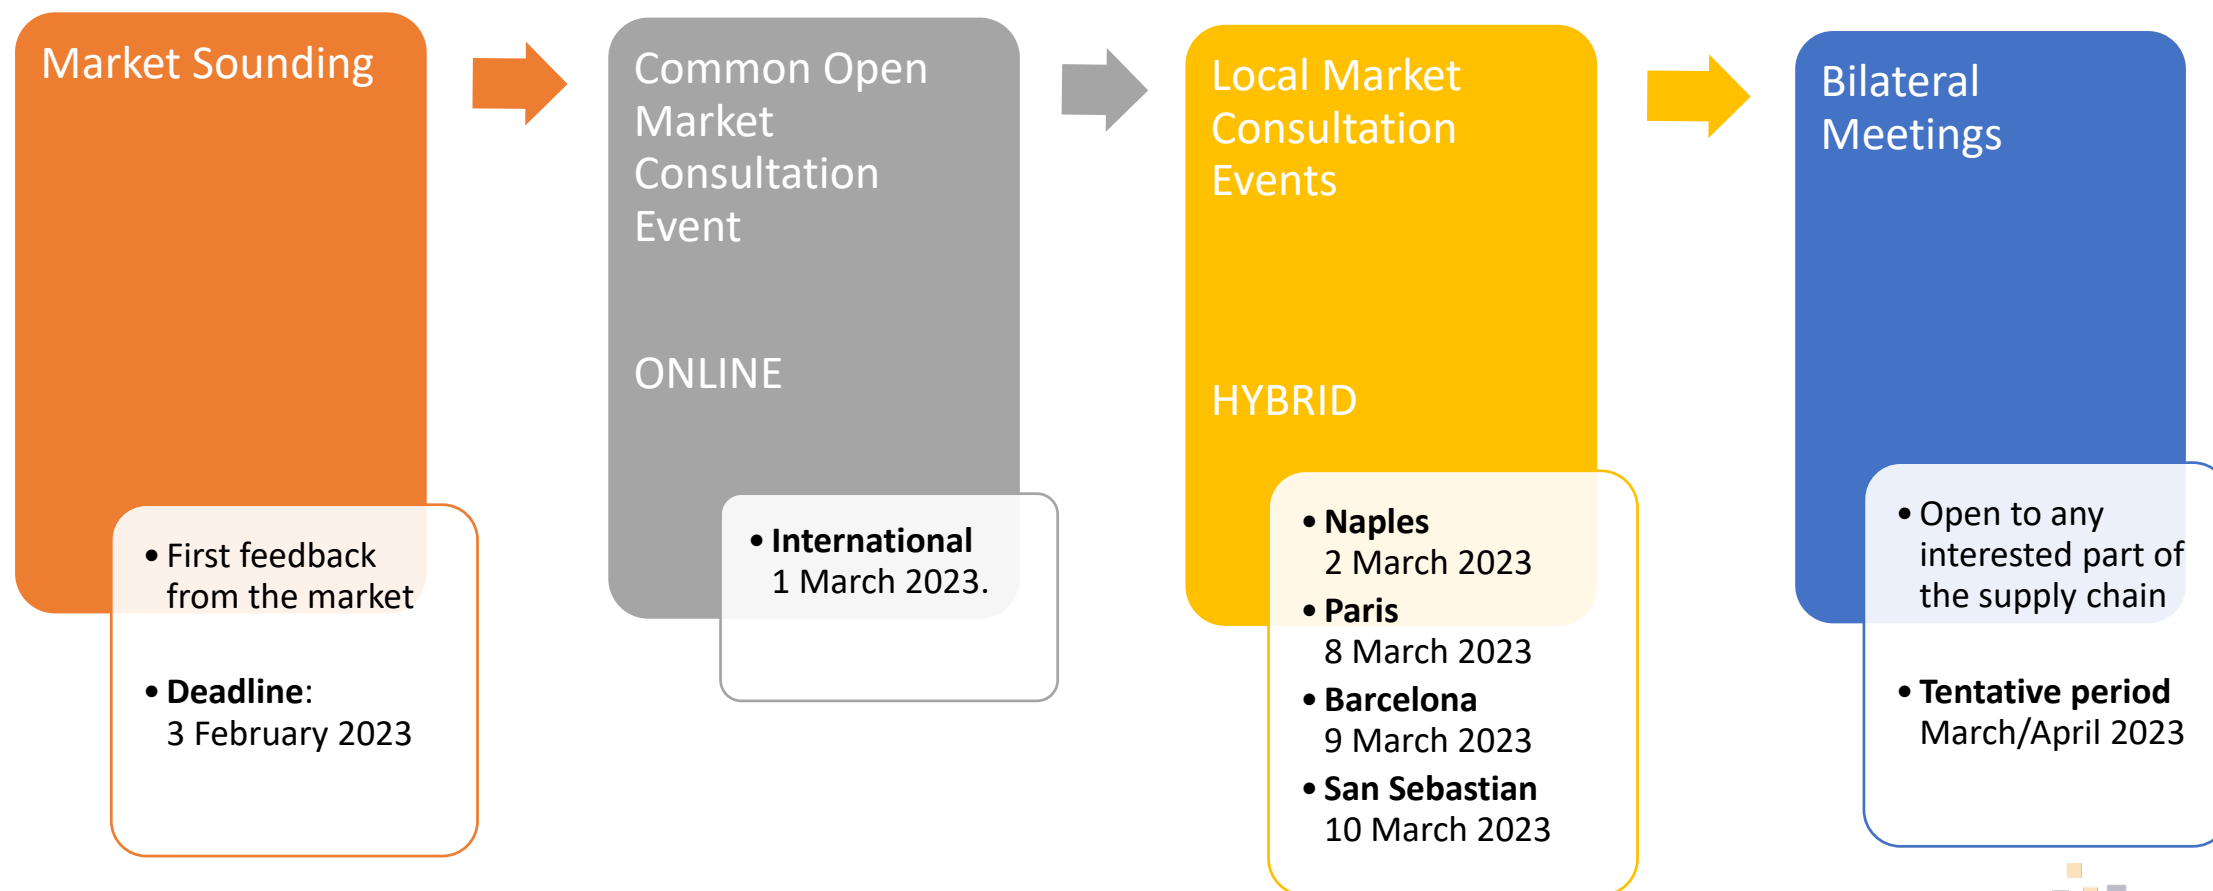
Market Sounding

• First feedback from the market

• Deadline: 3 February 2023

Common Open Market Consultation Event

ONLINE

• International 1 March 2023.

Local Market Consultation Events

HYBRID

• Naples 2 March 2023
• Paris 8 March 2023
• Barcelona 9 March 2023
• San Sebastian 10 March 2023

Bilateral Meetings

• Open to any interested part of the supply chain

• Tentative period March/April 2023